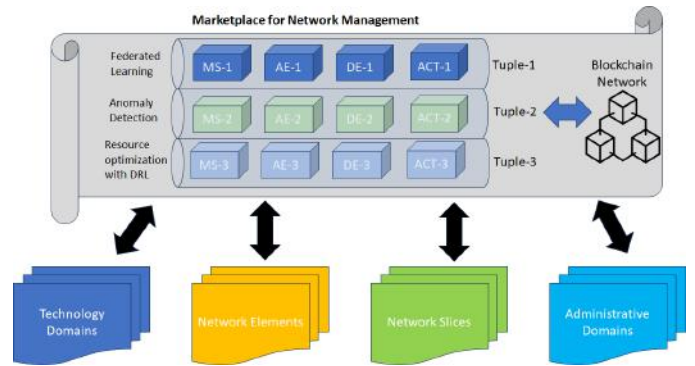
Marketplace for Network Management

Federated Learning

MS-1
AE-1
DE-1
ACT-1
Tuple-1

Anomaly Detection

MS-2
AE-2
DE-2
ACT-2
Tuple-2

Resource optimization with DRL

MS-3
AE-3
DE-3
ACT-3
Tuple-3

Blockchain Network

Technology Domains

Network Elements

Network Slices

Administrative Domains